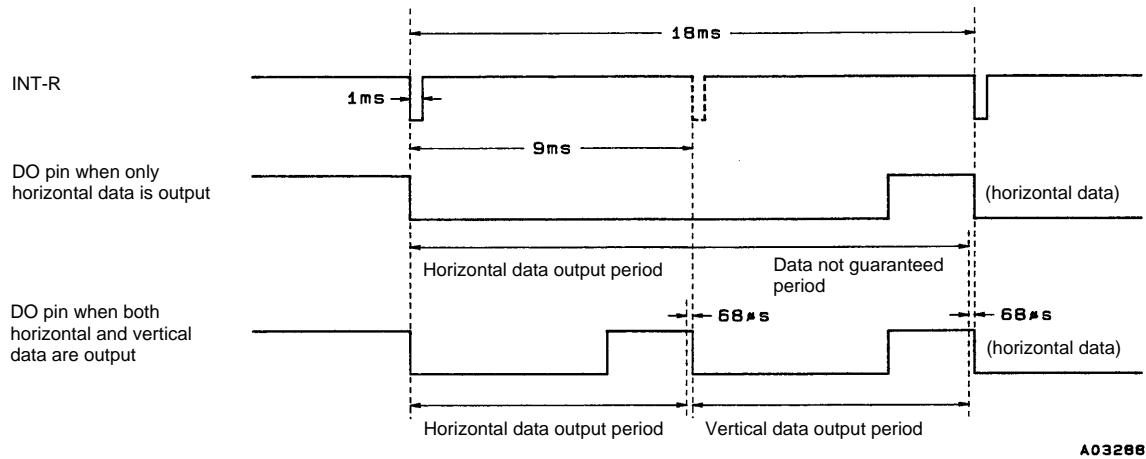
18ms

INT-R

1ms

9ms

DO pin when only horizontal data is output

(horizontal data)

Horizontal data output period

Data not guaranteed period

DO pin when both horizontal and vertical data are output

68µs

68µs

(horizontal data)

Horizontal data output period

Vertical data output period

A03288